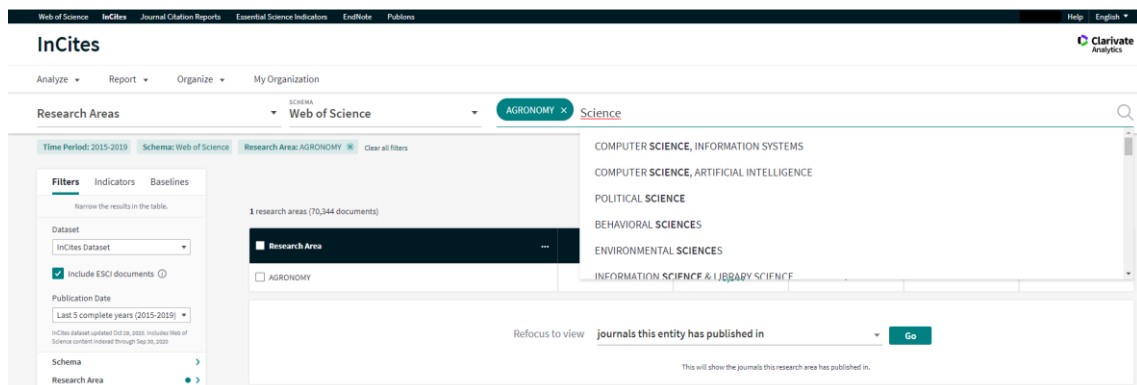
Web of Science InCites Journal Citation Reports Essential Science Indicators EndNote Publons

Help English ▼

InCites

Clarivate Analytics

Analyze ▾ Report ▾ Organize ▾ My Organization

Research Areas ▾

SCHEMA
Web of Science ▾

AGRONOMY × Science

Time Period: 2015-2019 Schema: Web of Science Research Area: AGRONOMY × Clear all filters

COMPUTER SCIENCE, INFORMATION SYSTEMS
COMPUTER SCIENCE, ARTIFICIAL INTELLIGENCE
POLITICAL SCIENCE
BEHAVIORAL SCIENCES
ENVIRONMENTAL SCIENCES
INFORMATION SCIENCE & LIBRARY SCIENCE

Filters Indicators Baselines

Narrow the results in the table.

Dataset
InCites Dataset ▾

Include ESCI documents ⓘ

Publication Date
Last 5 complete years (2015-2019) ▾

InCites dataset updated Oct 29, 2020. Includes Web of Science content indexed through Sep 30, 2020

Schema ›

Research Area ● ›

1 research areas (70,344 documents)

Research Area ···

AGRONOMY

Refocus to view journals this entity has published in ▾ Go

This will show the journals this research area has published in.